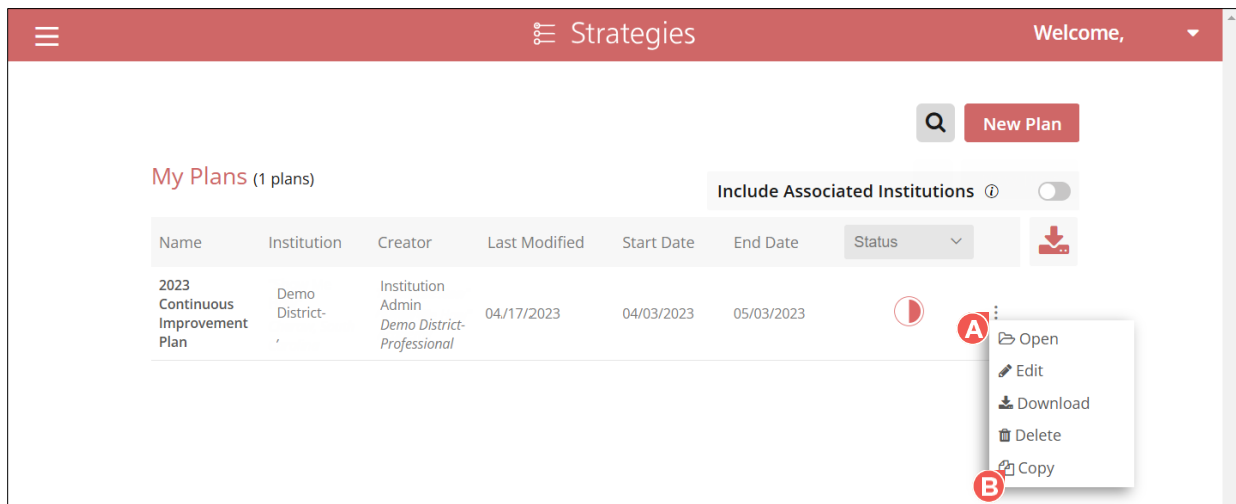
Strategies

Welcome,

New Plan

My Plans (1 plans)

Include Associated Institutions

| Name | Institution | Creator | Last Modified | Start Date | End Date | Status |
|---|---|---|---|---|---|---|
| 2023 Continuous Improvement Plan | Demo District- , | Institution Admin *Demo District-Professional* | 04/17/2023 | 04/03/2023 | 05/03/2023 | |

A

Open
Edit
Download
Delete
Copy

B